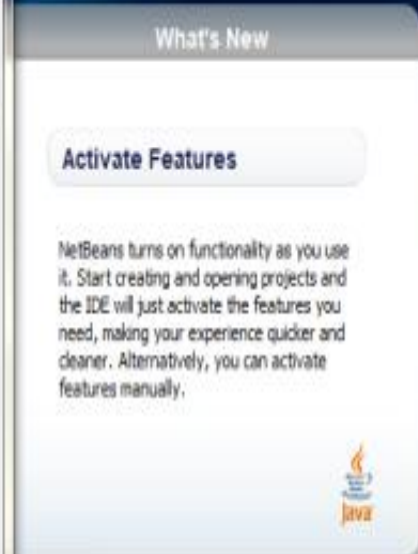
What's New

Activate Features

NetBeans turns on functionality as you use it. Start creating and opening projects and the IDE will just activate the features you need, making your experience quicker and cleaner. Alternatively, you can activate features manually.

Java